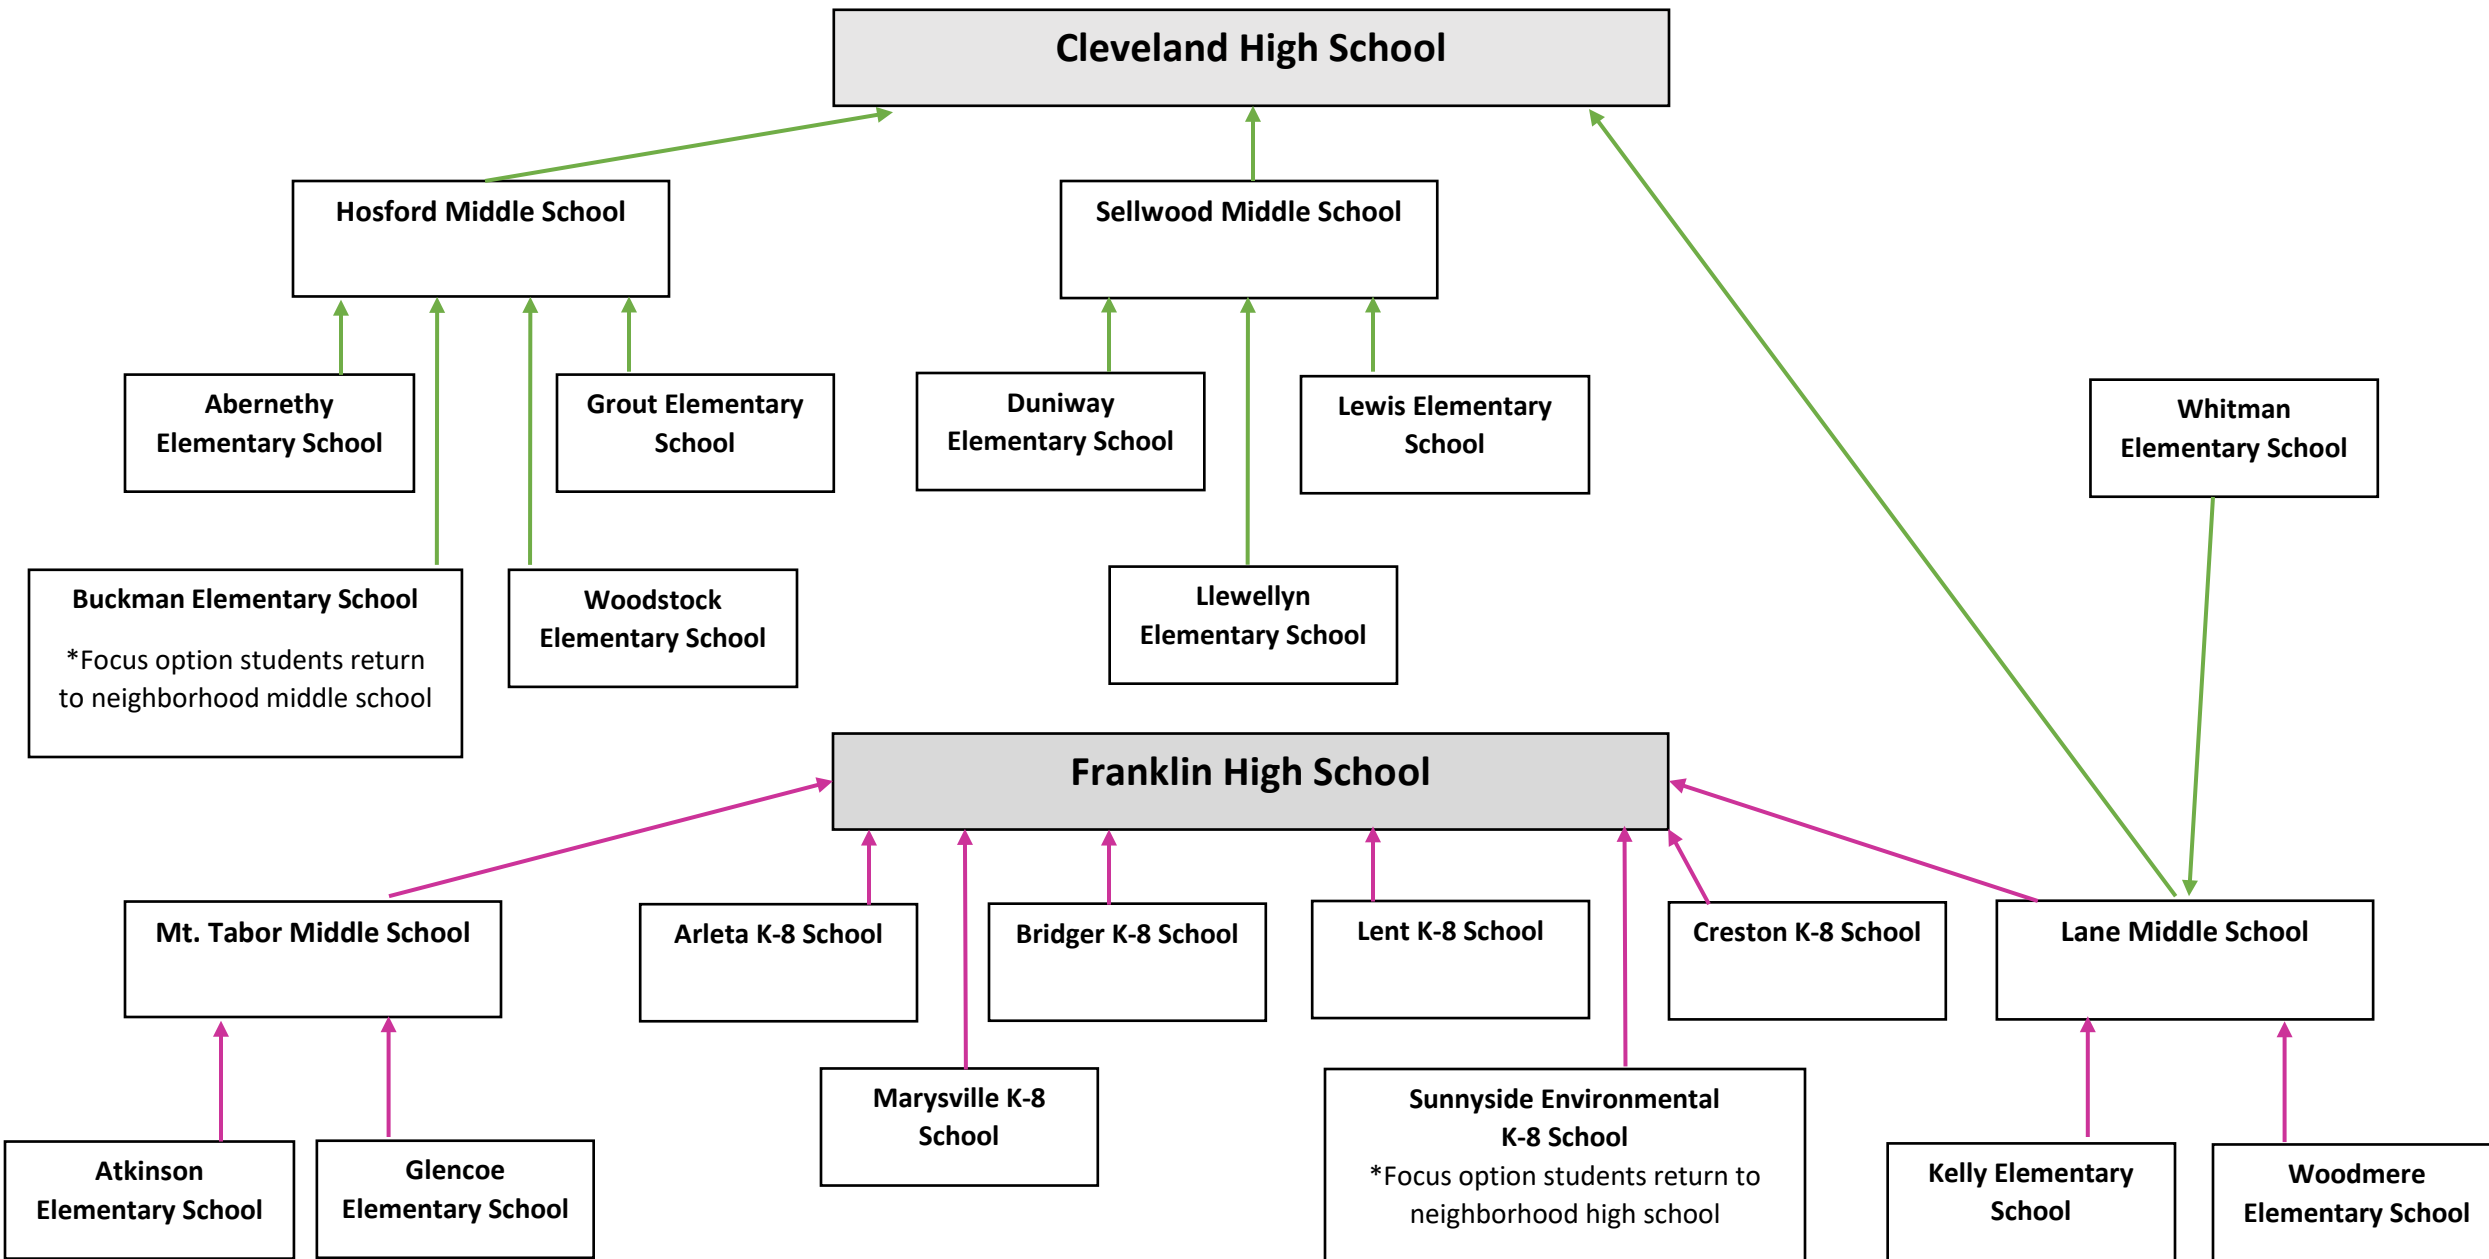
Cleveland High School

Hosford Middle School

Sellwood Middle School

Abernethy Elementary School

Grout Elementary School

Duniway Elementary School

Lewis Elementary School

Whitman Elementary School

Buckman Elementary School

*Focus option students return to neighborhood middle school

Woodstock Elementary School

Llewellyn Elementary School

Franklin High School

Mt. Tabor Middle School

Arleta K-8 School

Bridger K-8 School

Lent K-8 School

Creston K-8 School

Lane Middle School

Marysville K-8 School

Sunnyside Environmental K-8 School

*Focus option students return to neighborhood high school

Atkinson Elementary School

Glencoe Elementary School

Kelly Elementary School

Woodmere Elementary School